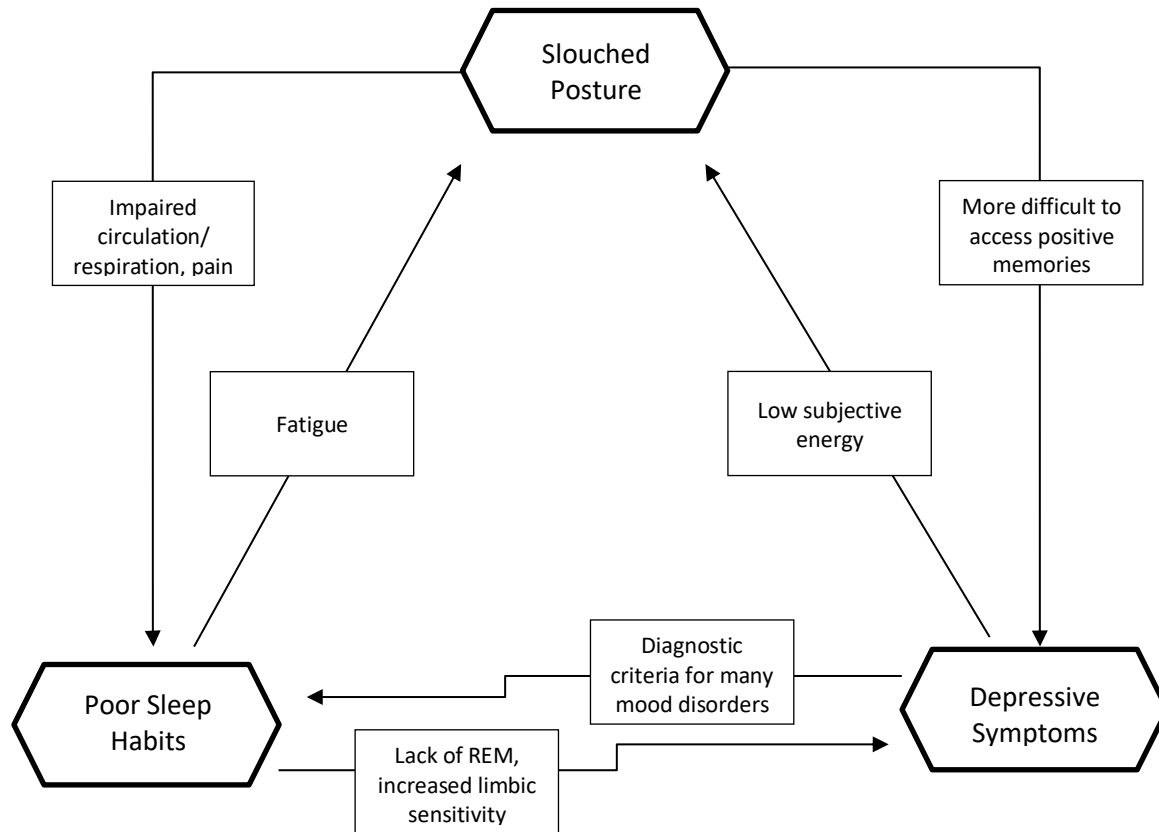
Slouched Posture

Impaired circulation/ respiration, pain

More difficult to access positive memories

Fatigue

Low subjective energy

Diagnostic criteria for many mood disorders

Poor Sleep Habits

Depressive Symptoms

Lack of REM, increased limbic sensitivity